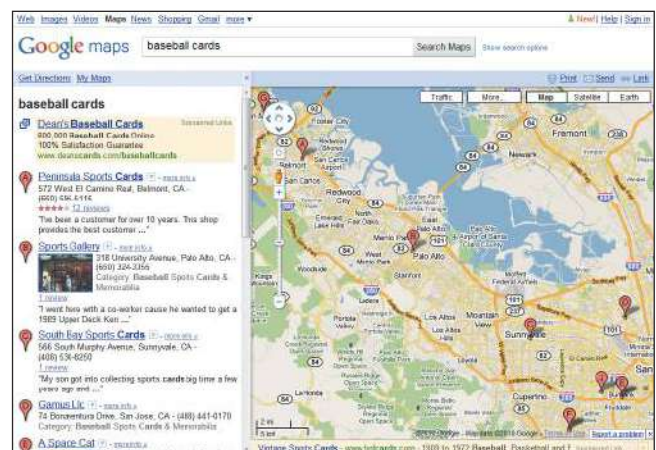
Web Images Videos Maps News Shopping Gmail more ▾

New! | Help | Sign in

Google maps

baseball cards

Search Maps

Show search options

Get Directions My Maps

Print Send Link

baseball cards

Dean's Baseball Cards

Sponsored Links

800,000 Baseball Cards Online

100% Satisfaction Guarantee

www.deanscards.com/baseballcards

Peninsula Sports Cards - more info »

572 West El Camino Real, Belmont, CA -

(650) 591-6116

★★★★ 12 reviews

"I've been a customer for over 10 years. This shop provides the best customer ..."

Sports Gallery - more info »

318 University Avenue, Palo Alto, CA -

(650) 324-3366

Category: Baseball Sports Cards & Memorabilia

1 review

"I went here with a co-worker cause he wanted to get a 1989 Upper Deck Ken ..."

South Bay Sports Cards - more info »

566 South Murphy Avenue, Sunnyvale, CA -

(408) 530-8250

1 review

"My son got into collecting sports cards big time a few years ago and ..."

Gamus Llc - more info »

74 Bonaventura Drive, San Jose, CA - (408) 441-0170

Category: Baseball Sports Cards & Memorabilia

A Space Cat - more info »

Traffic More... Map Satellite Earth

Foster City

San Mateo

Belmont

San Carlos

Redwood City

Fremont

Emerald Lake Hills

Menlo Park

Palo Alto

Kings Mountain

Woodside

Stanford

Ladera

Portola Valley

Los Altos

Mountain View

Sunnyvale

Cupertino

San

2 mi

5 km

©2010 Google - Map data ©2010 Google - Terms of Use

Report a problem

Vintage Sports Cards - www.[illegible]cards.com - 1909 to 1972 Baseball, Basketball and F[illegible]